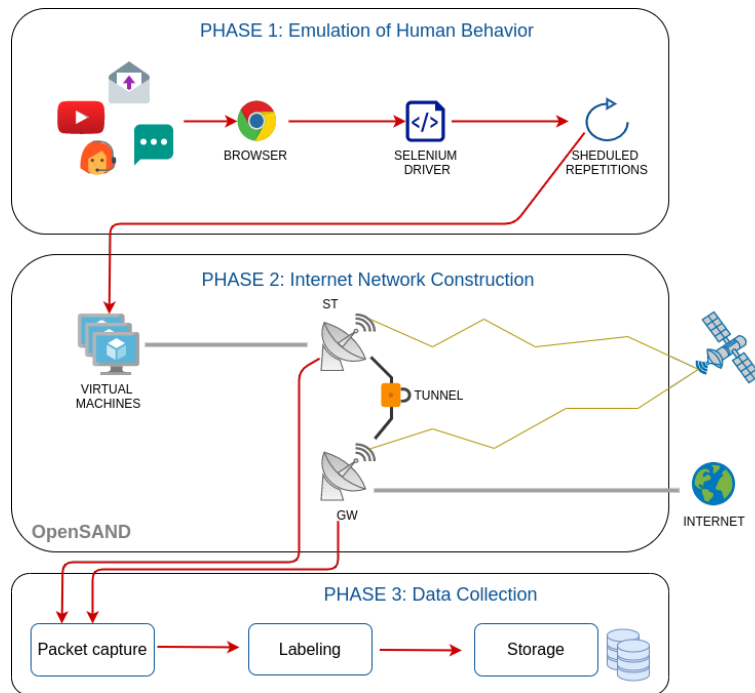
PHASE 1: Emulation of Human Behavior

BROWSER

SELENIUM DRIVER

SHEDULED REPETITIONS

PHASE 2: Internet Network Construction

VIRTUAL MACHINES

ST

TUNNEL

GW

INTERNET

OpenSAND

PHASE 3: Data Collection

Packet capture

Labeling

Storage